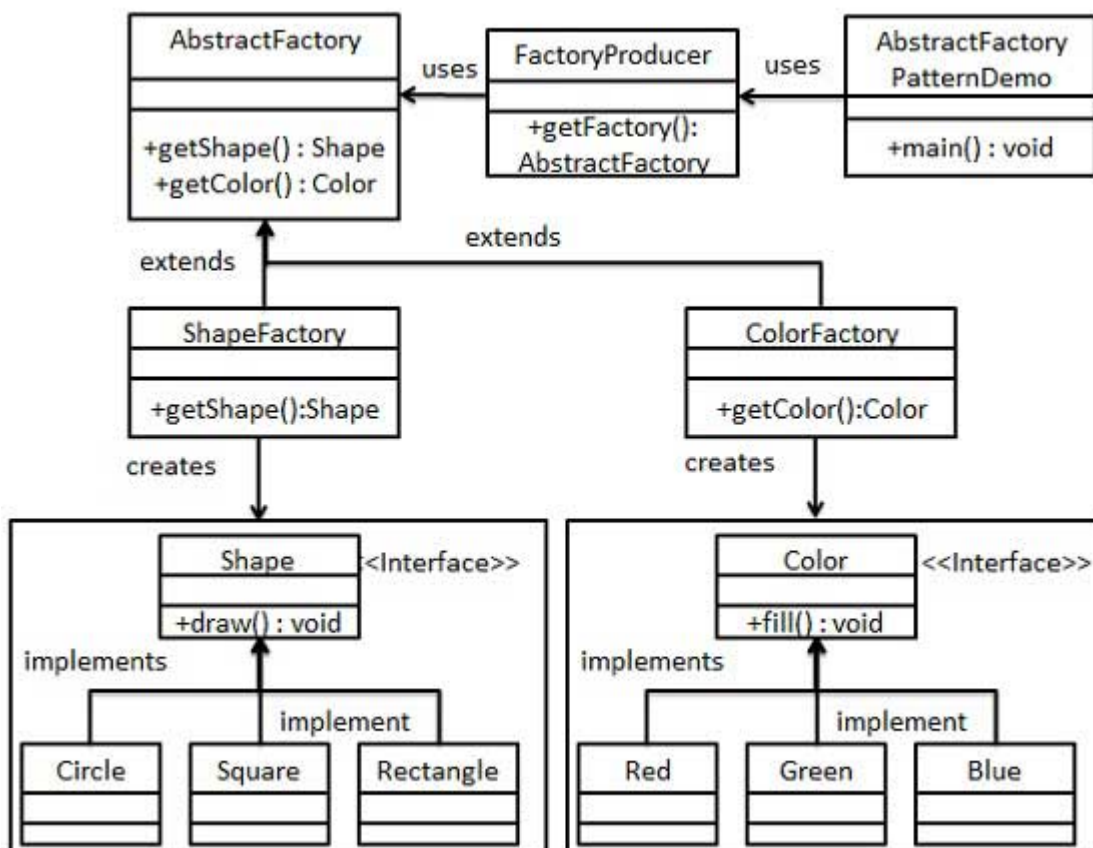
AbstractFactory

+getShape() : Shape
+getColor() : Color

uses

FactoryProducer

+getFactory(): AbstractFactory

uses

AbstractFactory PatternDemo

+main() : void

extends

extends

ShapeFactory

+getShape():Shape

ColorFactory

+getColor():Color

creates

creates

Shape <<Interface>>

+draw() : void

implements

implement

Circle

Square

Rectangle

Color <<Interface>>

+fill() : void

implements

implement

Red

Green

Blue